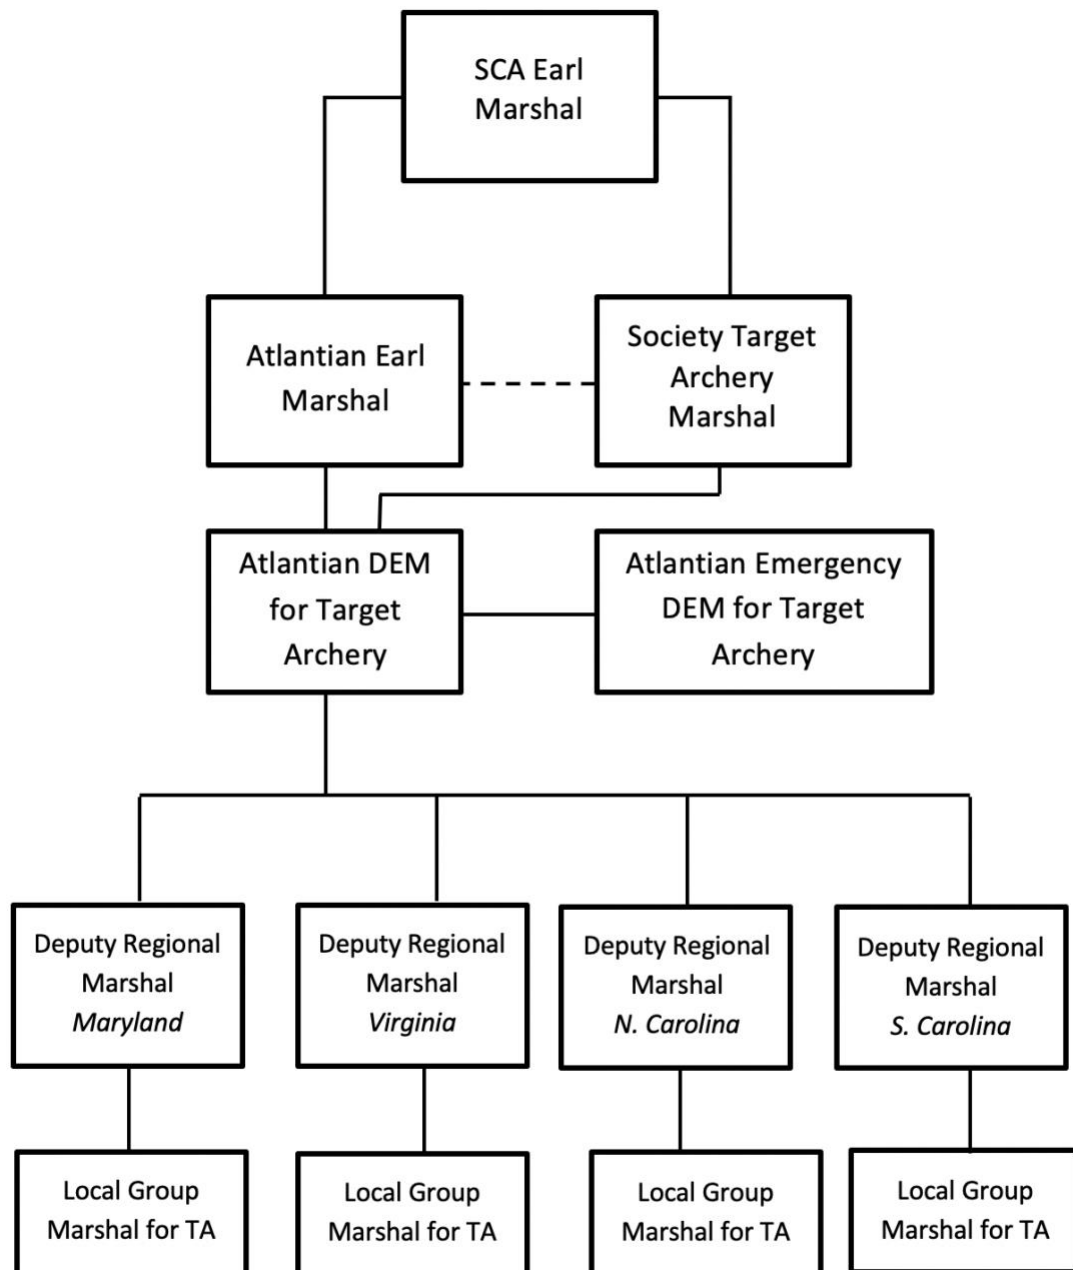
SCA Earl Marshal

Atlantian Earl Marshal

Society Target Archery Marshal

Atlantian DEM for Target Archery

Atlantian Emergency DEM for Target Archery

Deputy Regional Marshal *Maryland*

Deputy Regional Marshal *Virginia*

Deputy Regional Marshal *N. Carolina*

Deputy Regional Marshal *S. Carolina*

Local Group Marshal for TA

Local Group Marshal for TA

Local Group Marshal for TA

Local Group Marshal for TA